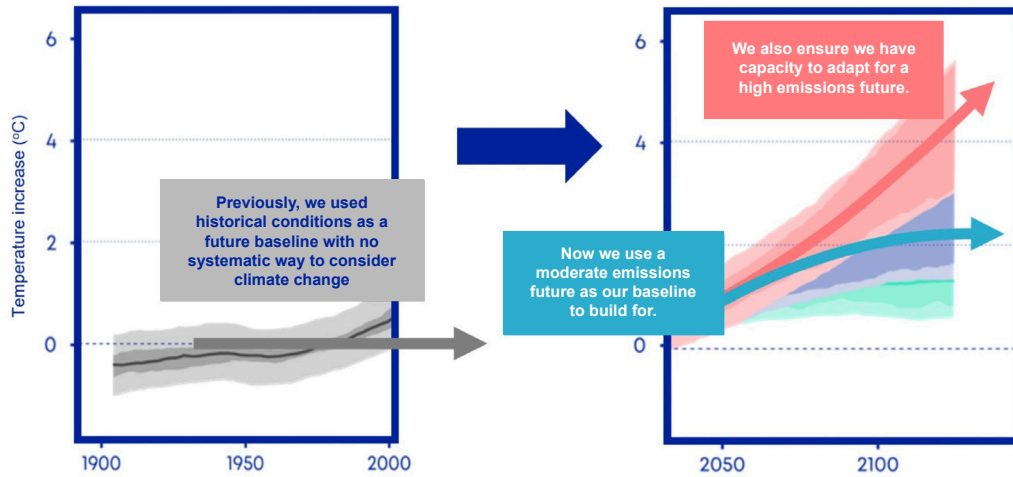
6

4

2

0

Temperature increase (°C)

Previously, we used historical conditions as a future baseline with no systematic way to consider climate change

1900 1950 2000

6

4

2

0

We also ensure we have capacity to adapt for a high emissions future.

Now we use a moderate emissions future as our baseline to build for.

2050 2100